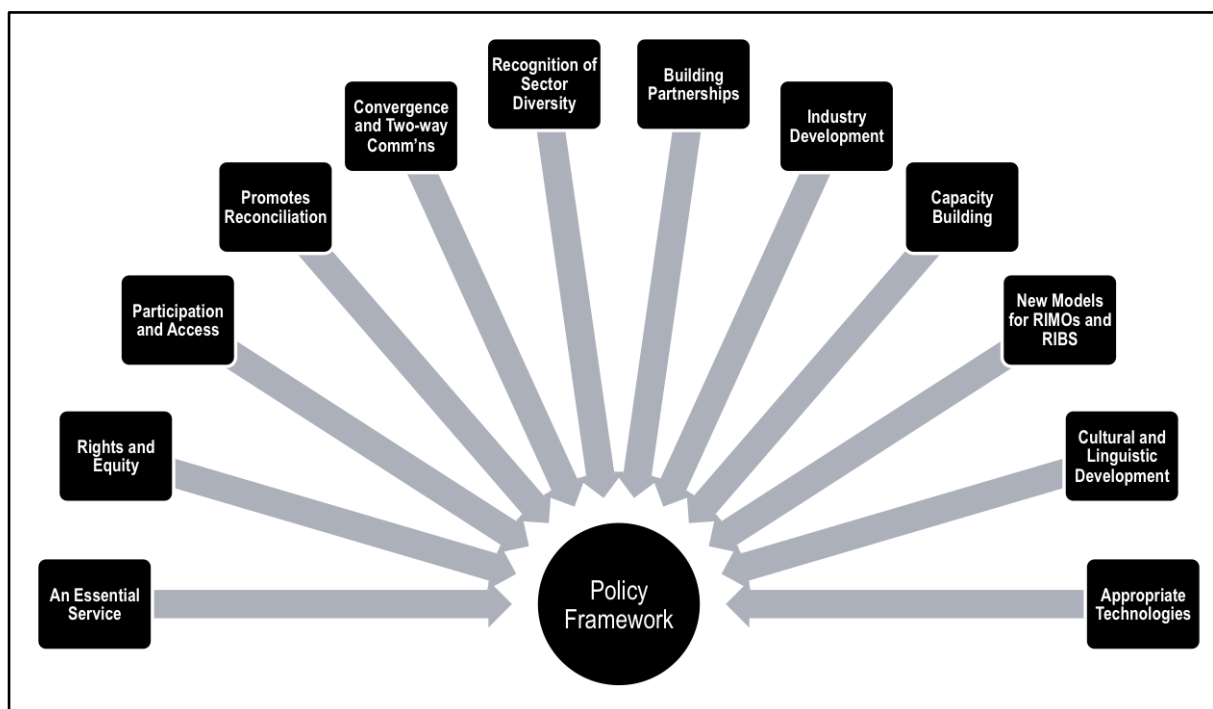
An Essential Service

Rights and Equity

Participation and Access

Promotes Reconciliation

Convergence and Two-way Comm'ns

Recognition of Sector Diversity

Building Partnerships

Industry Development

Capacity Building

New Models for RIMOs and RIBS

Cultural and Linguistic Development

Appropriate Technologies

Policy Framework